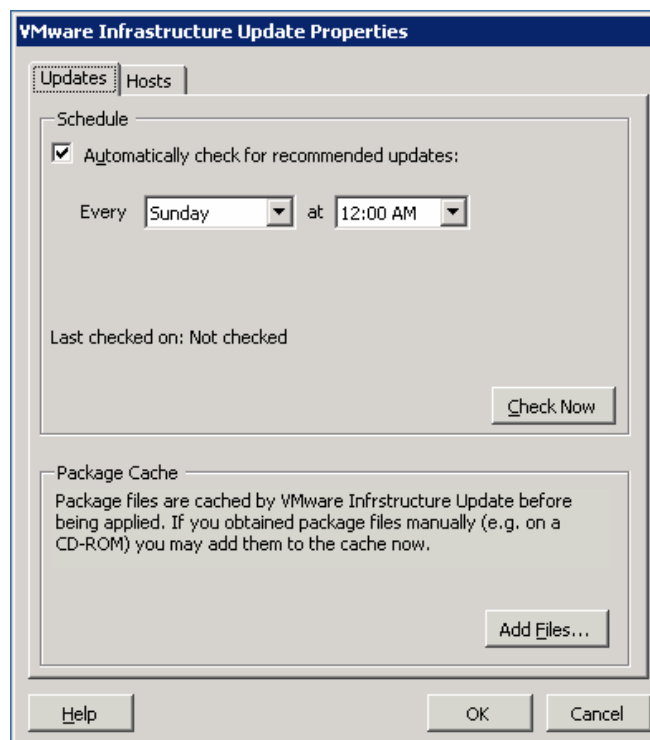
VMware Infrastructure Update Properties

Updates | Hosts

Schedule

☑ Automatically check for recommended updates:

Every Sunday at 12:00 AM

Last checked on: Not checked

Check Now

Package Cache

Package files are cached by VMware Infrstructure Update before being applied. If you obtained package files manually (e.g. on a CD-ROM) you may add them to the cache now.

Add Files...

Help

OK

Cancel